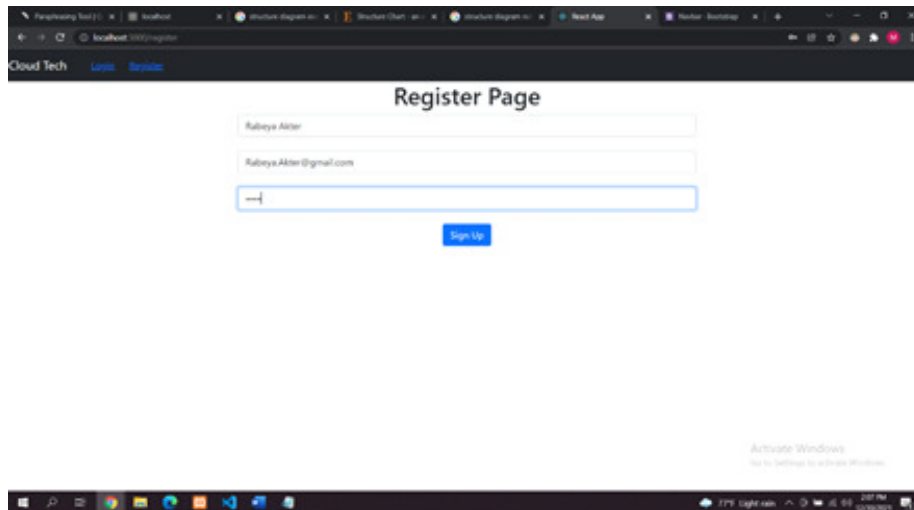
Paraphrasing Tool | Q ×
localhost ×
structure diagram n ×
Structure Chart - an ×
structure diagram n ×
React App ×
Navbar · Bootstrap ×
+

localhost:3000/register

Cloud Tech Login Register

Register Page

Rabeya Akter

RabeyaAkter@gmail.com

•••|

Sign Up

Activate Windows
Go to Settings to activate Windows.

77°F Light rain
2:07 PM
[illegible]